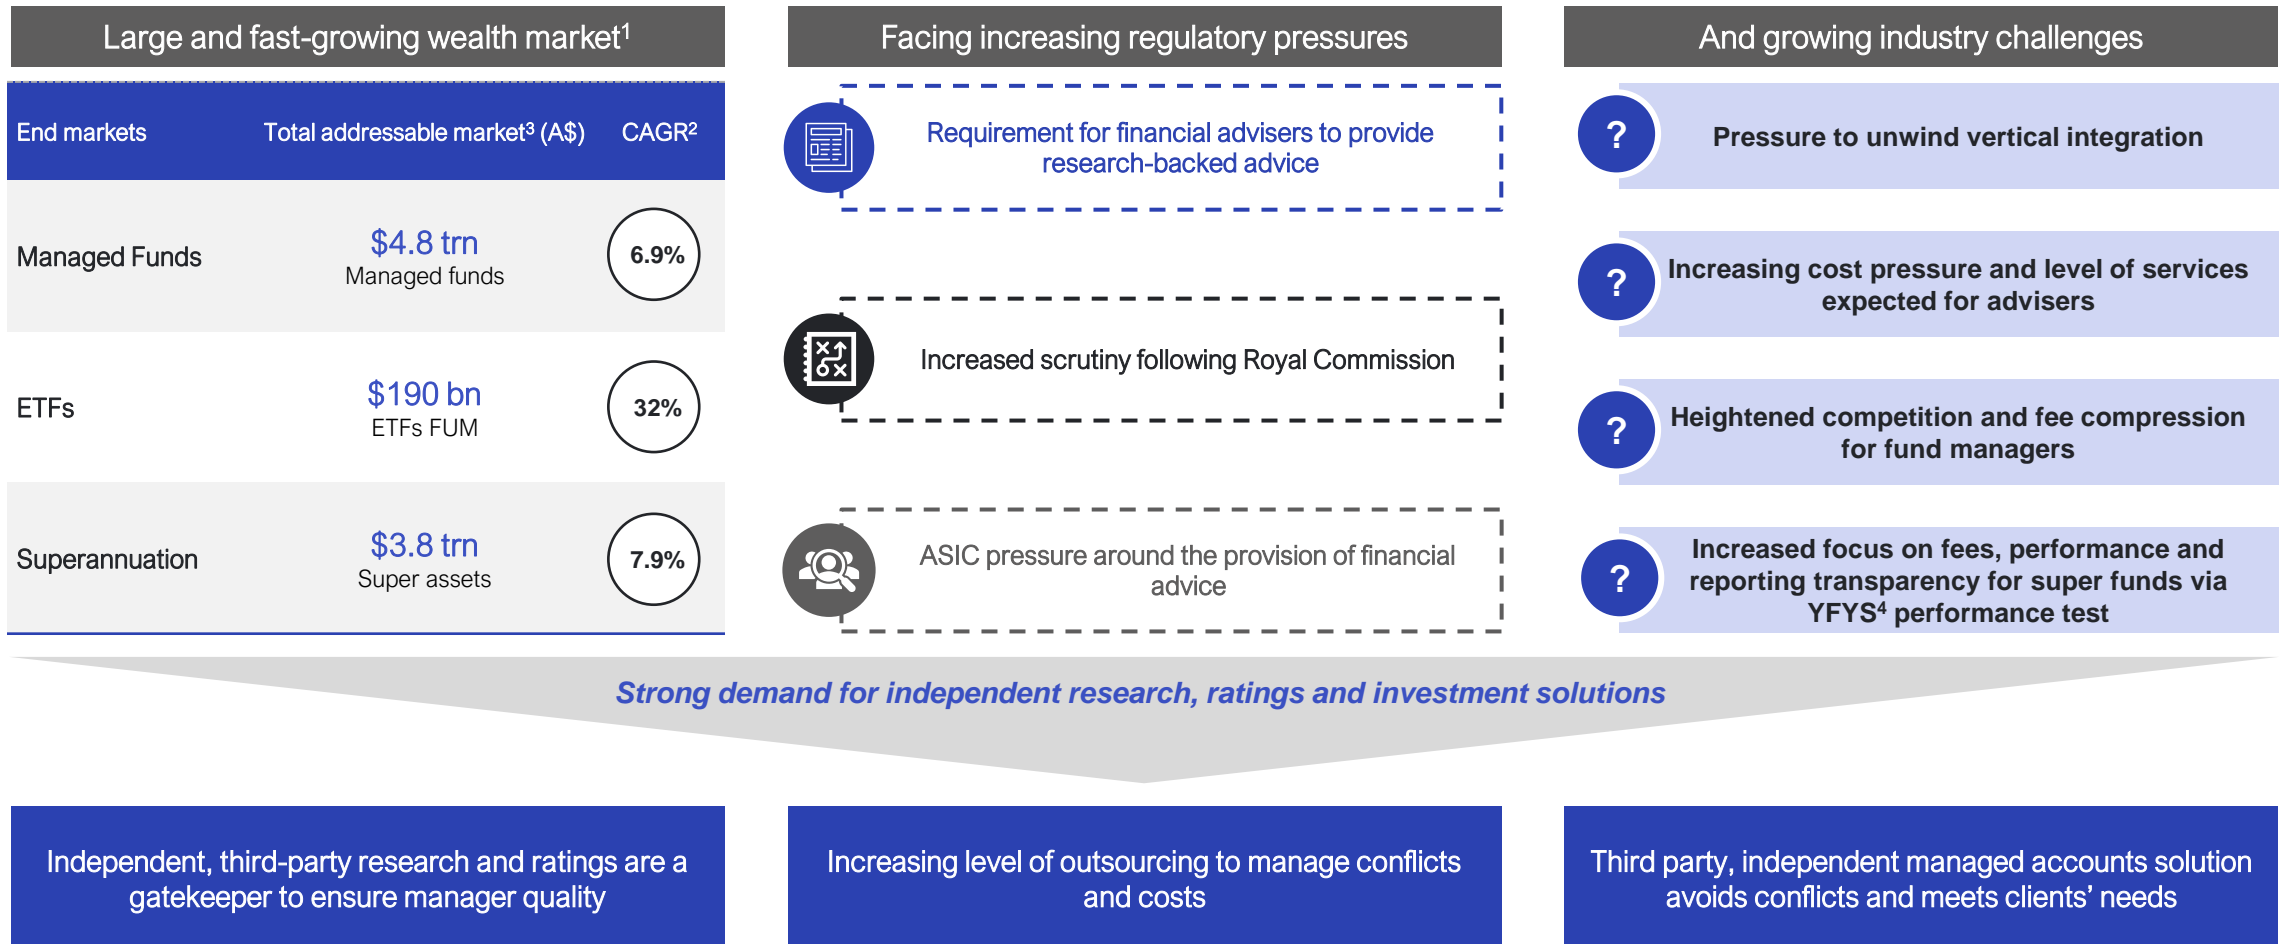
Large and fast-growing wealth market$^1$

| End markets | Total addressable market$^3$ (A$) | CAGR$^2$ |
|---|---|---|
| Managed Funds | $4.8 trn Managed funds | 6.9% |
| ETFs | $190 bn ETFs FUM | 32% |
| Superannuation | $3.8 trn Super assets | 7.9% |

Facing increasing regulatory pressures

Requirement for financial advisers to provide research-backed advice

Increased scrutiny following Royal Commission

ASIC pressure around the provision of financial advice

And growing industry challenges

? Pressure to unwind vertical integration

? Increasing cost pressure and level of services expected for advisers

? Heightened competition and fee compression for fund managers

? Increased focus on fees, performance and reporting transparency for super funds via YFYS$^4$ performance test

Strong demand for independent research, ratings and investment solutions

Independent, third-party research and ratings are a gatekeeper to ensure manager quality

Increasing level of outsourcing to manage conflicts and costs

Third party, independent managed accounts solution avoids conflicts and meets clients' needs